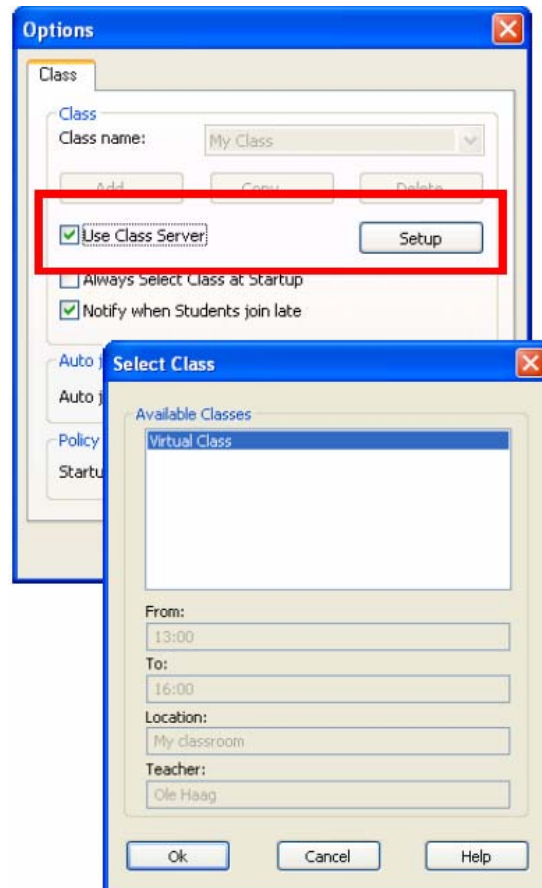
Options

Class

Class
Class name: My Class

Add Copy Delete

Use Class Server Setup

Always Select Class at Startup

Notify when Students join late

Auto j
Auto j

Policy
Startu

Select Class

Available Classes
Virtual Class

From:
13:00
To:
16:00
Location:
My classroom
Teacher:
Ole Haag

Ok Cancel Help